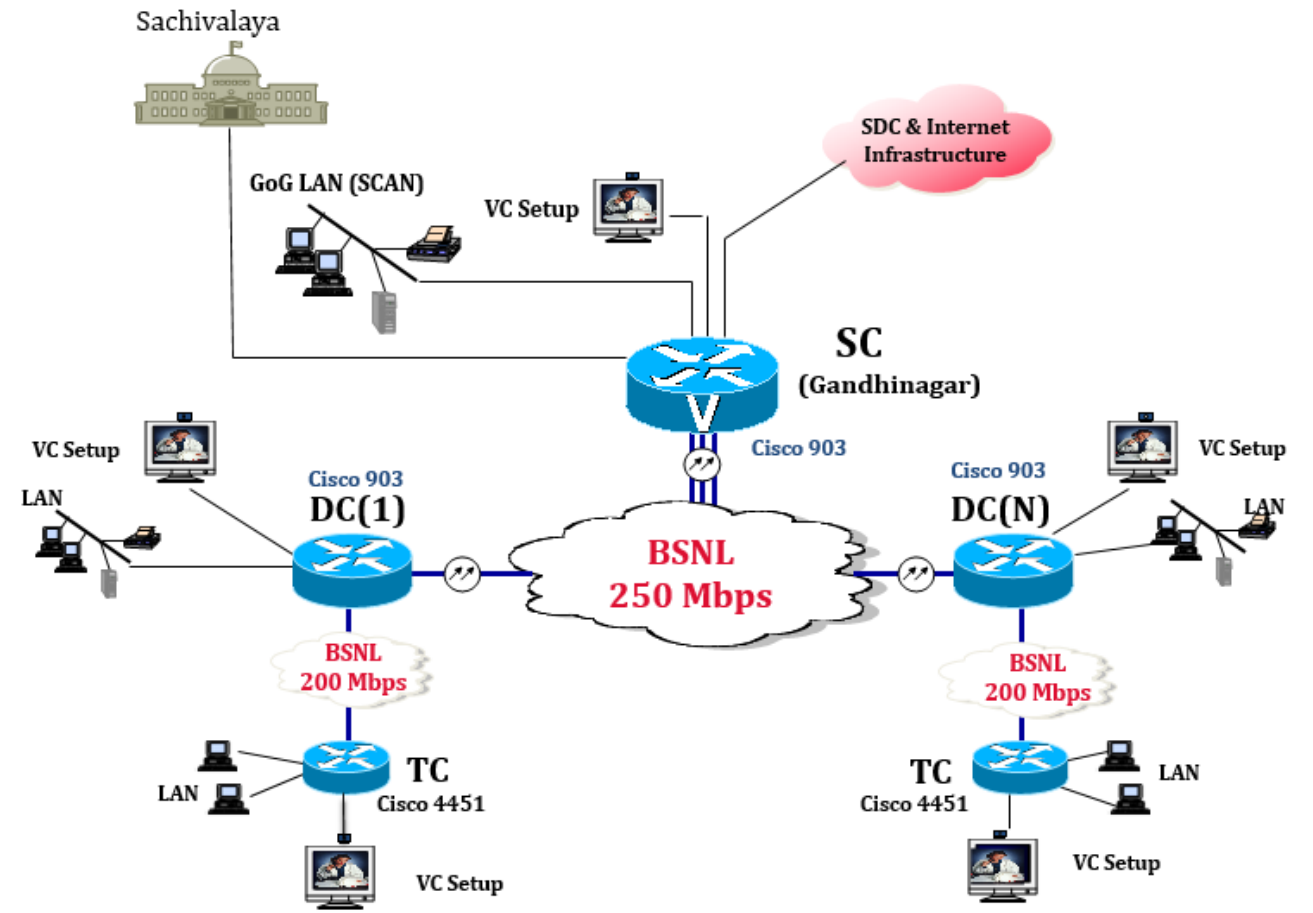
Sachivalaya

SDC & Internet Infrastructure

GoG LAN (SCAN)

VC Setup

SC
(Gandhinagar)

Cisco 903

VC Setup

Cisco 903
DC(1)

LAN

BSNL
250 Mbps

Cisco 903
DC(N)

VC Setup

LAN

BSNL
200 Mbps

BSNL
200 Mbps

TC
Cisco 4451

LAN

VC Setup

TC
Cisco 4451

LAN

VC Setup